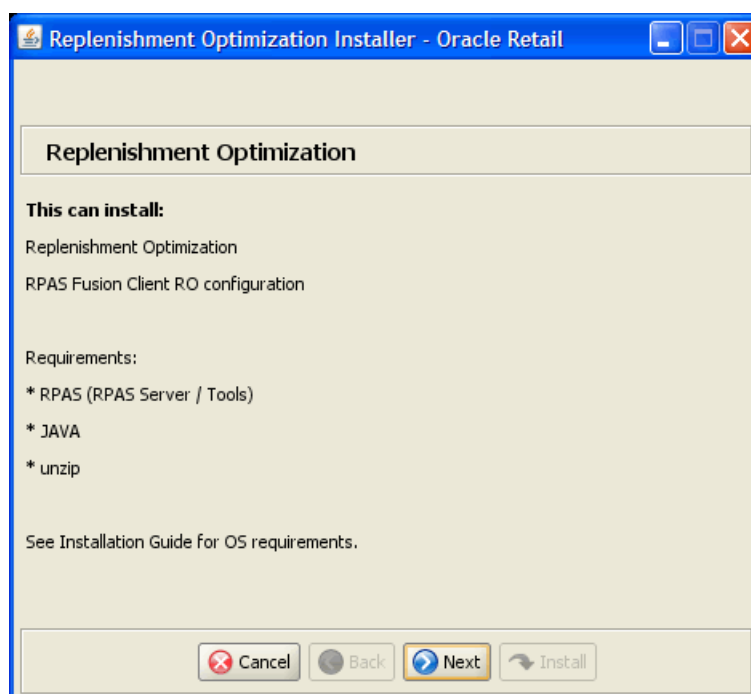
Replenishment Optimization Installer - Oracle Retail

Replenishment Optimization

This can install:

Replenishment Optimization

RPAS Fusion Client RO configuration

Requirements:

* RPAS (RPAS Server / Tools)

* JAVA

* unzip

See Installation Guide for OS requirements.

Cancel Back Next Install